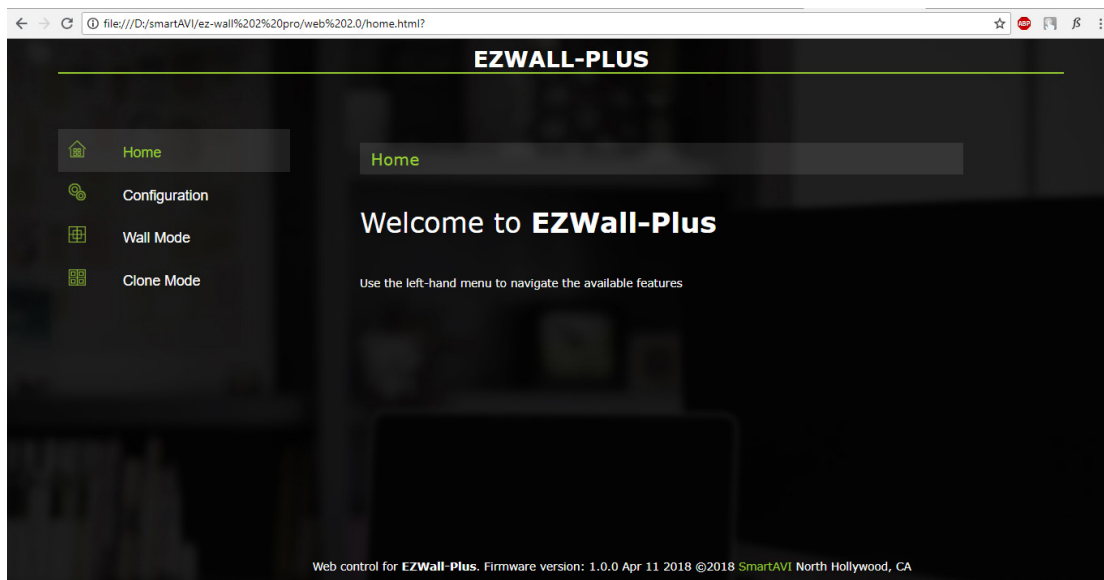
file:///D:/smartAVI/ez-wall%202%20pro/web%202.0/home.html?

ABP

EZWALL-PLUS

Home
Configuration
Wall Mode
Clone Mode

Home

Welcome to **EZWall-Plus**

Use the left-hand menu to navigate the available features

Web control for **EZWall-Plus**. Firmware version: 1.0.0 Apr 11 2018 ©2018 SmartAVI North Hollywood, CA